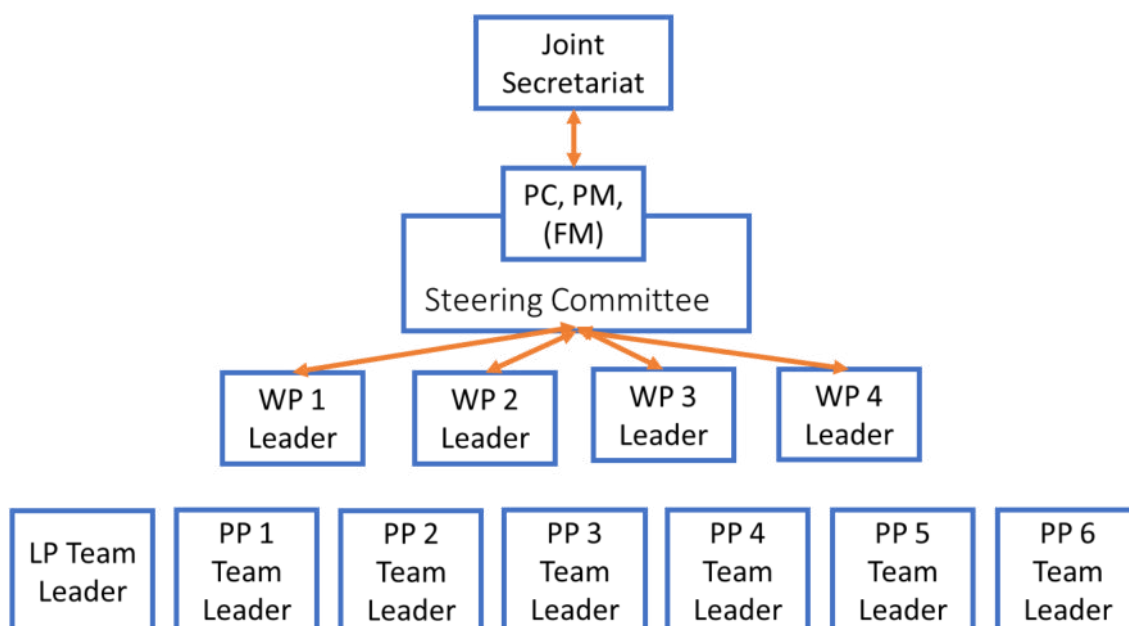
Joint Secretariat

PC, PM, (FM)

Steering Committee

WP 1 Leader

WP 2 Leader

WP 3 Leader

WP 4 Leader

LP Team Leader

PP 1 Team Leader

PP 2 Team Leader

PP 3 Team Leader

PP 4 Team Leader

PP 5 Team Leader

PP 6 Team Leader